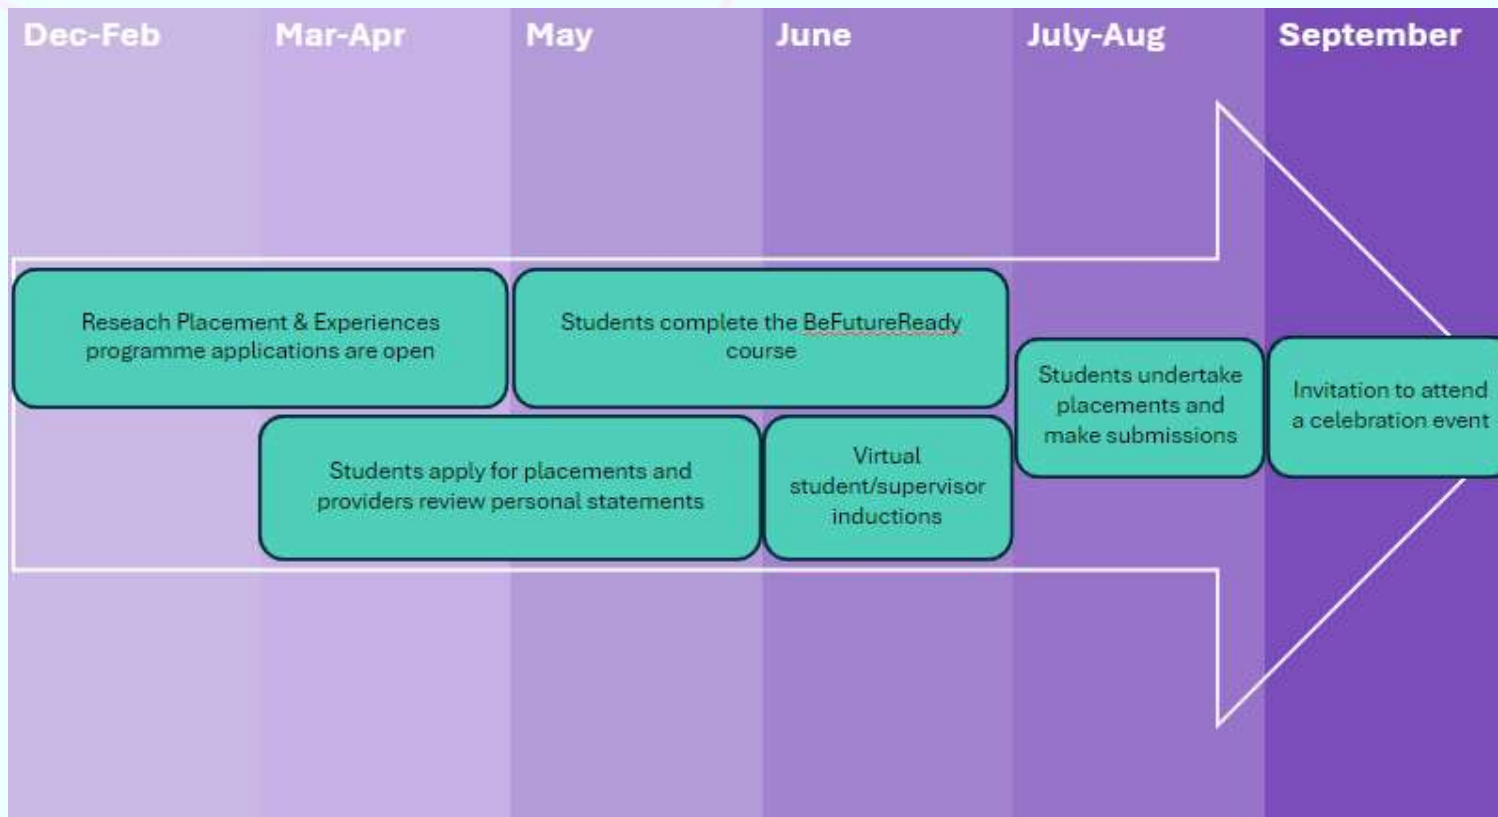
Dec-Feb

Mar-Apr

May

June

July-Aug

September

Reseach Placement & Experiences programme applications are open

Students complete the BeFutureReady course

Students apply for placements and providers review personal statements

Virtual student/supervisor inductions

Students undertake placements and make submissions

Invitation to attend a celebration event